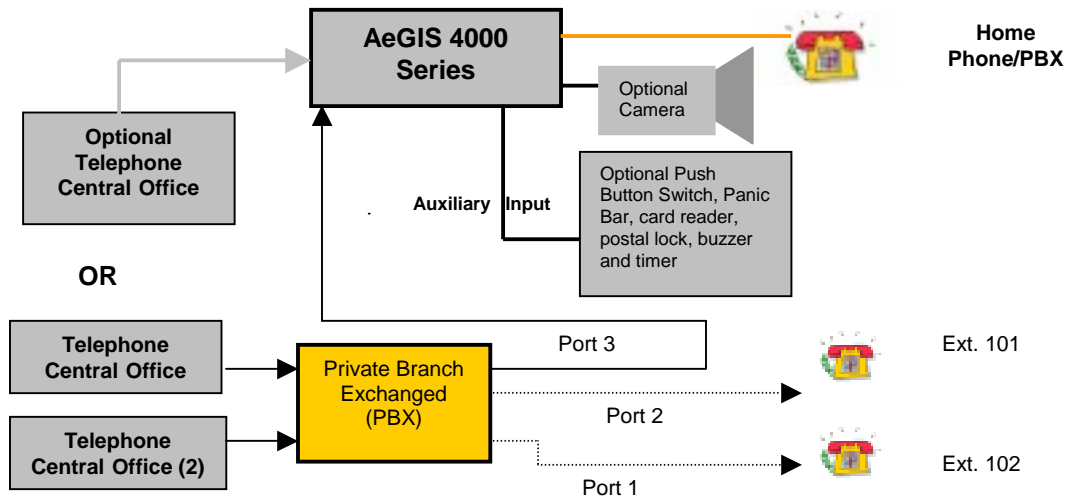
AeGIS 4000 Series

Home Phone/PBX

Optional Camera

Optional Telephone Central Office

Auxiliary Input

Optional Push Button Switch, Panic Bar, card reader, postal lock, buzzer and timer

OR

Telephone Central Office

Private Branch Exchanged (PBX)

Port 3

Ext. 101

Port 2

Telephone Central Office (2)

Ext. 102

Port 1